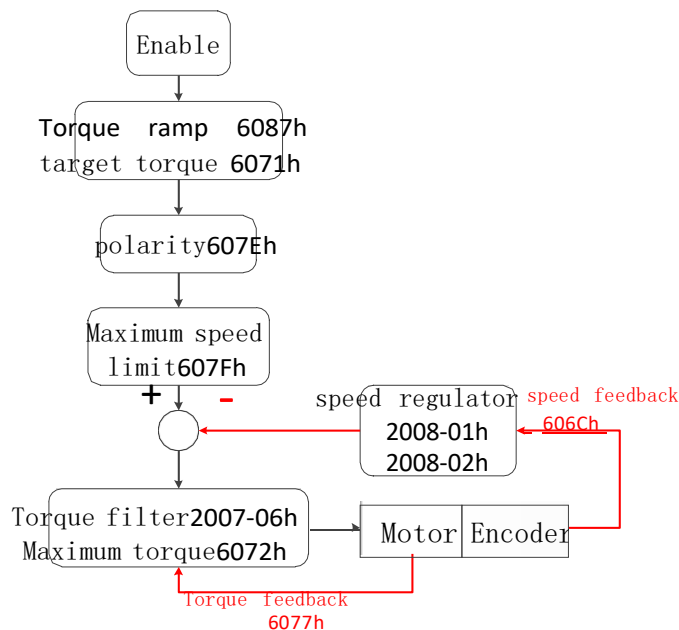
Enable

Torque ramp 6087h
target torque 6071h

polarity607Eh

Maximum speed limit607Fh

+

-

speed regulator
2008-01h
2008-02h

speed feedback
606Ch

Torque filter2007-06h
Maximum torque6072h

Motor

Encoder

Torque feedback
6077h